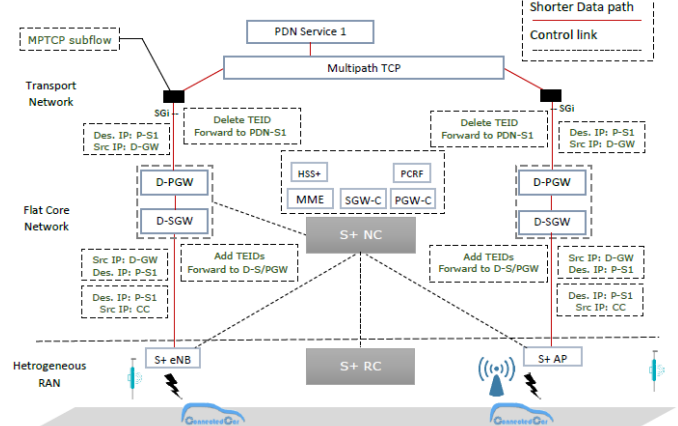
Shorter Data path
Control link

MPTCP subflow

PDN Service 1

Multipath TCP

Transport Network

SGi

SGi

Delete TEID
Forward to PDN-S1

Delete TEID
Forward to PDN-S1

Des. IP: P-S1
Src IP: D-GW

Des. IP: P-S1
Src IP: D-GW

D-PGW

HSS+

PCRF

D-PGW

MME

SGW-C

PGW-C

D-SGW

D-SGW

Flat Core Network

S+ NC

Src IP: D-GW
Des. IP: P-S1

Add TEIDs
Forward to D-S/PGW

Add TEIDs
Forward to D-S/PGW

Src IP: D-GW
Des. IP: P-S1

Des. IP: P-S1
Src IP: CC

Des. IP: P-S1
Src IP: CC

Hetrogeneous RAN

S+ eNB

S+ RC

S+ AP

ConnectedCar

ConnectedCar